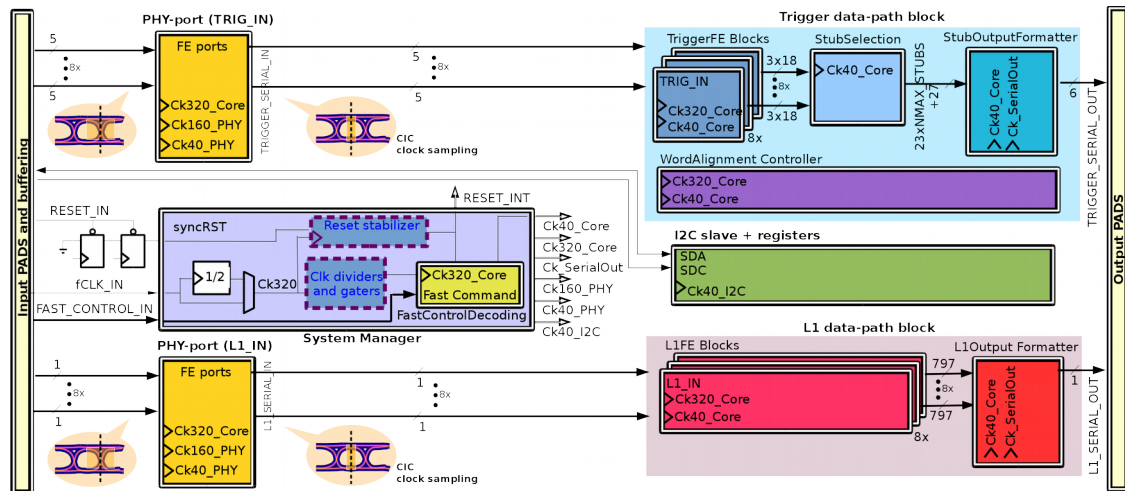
Input PADS and buffering

PHY-port (TRIG_IN)

5
8x
5

FE ports
Ck320_Core
Ck160_PHY
Ck40_PHY

TRIGGER_SERIAL_IN

5
8x
5

CIC
clock sampling

Trigger data-path block

TriggerFE Blocks
TRIG_IN
Ck320_Core
Ck40_Core
8x

3x18
8x
3x18

StubSelection
Ck40_Core

23xNMAX_STUBS +27

StubOutputFormatter
Ck40_Core
Ck_SerialOut

6

TRIGGER_SERIAL_OUT

WordAlignment Controller
Ck320_Core
Ck40_Core

Output PADS

RESET_INT

RESET_IN

syncRST
Reset stabilizer

1/2
Ck320
Clk dividers and gaters
Ck320_Core
Fast Command

fCLK_IN

FAST_CONTROL_IN

FastControlDecoding

System Manager

Ck40_Core
Ck320_Core
Ck_SerialOut
Ck160_PHY
Ck40_PHY
Ck40_I2C

I2C slave + registers
SDA
SDC
Ck40_I2C

L1 data-path block

PHY-port (L1_IN)

1
8x
1

FE ports
Ck320_Core
Ck160_PHY
Ck40_PHY

L1_SERIAL_IN

1
8x
1

CIC
clock sampling

L1FE Blocks
L1_IN
Ck320_Core
Ck40_Core
8x

797
8x
797

L1Output Formatter
Ck40_Core
Ck_SerialOut

1

L1_SERIAL_OUT